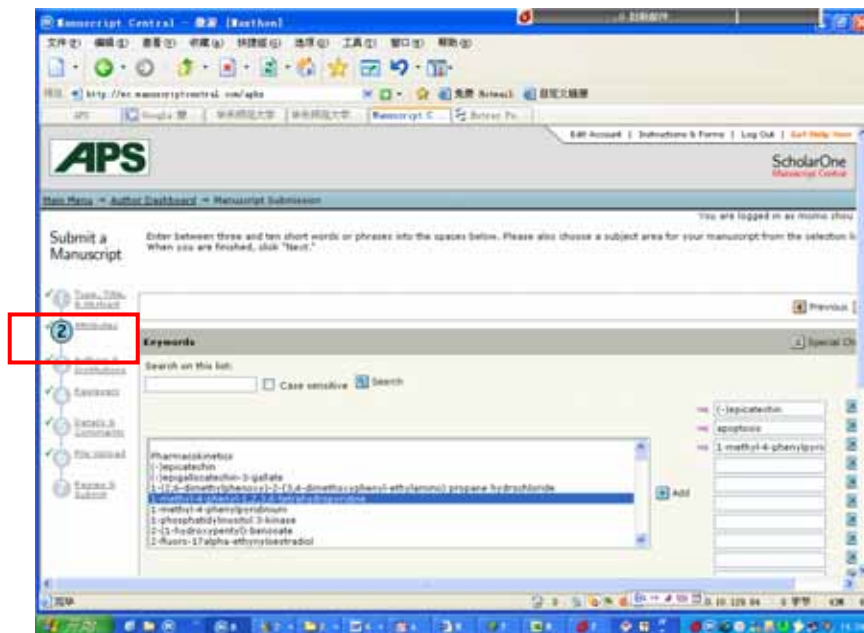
Manuscript Central - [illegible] [Maxthon]

文件(F) 编辑(E) 查看(V) 收藏(A) 快捷组(G) 选项(O) 工具(T) 窗口(W) 帮助(H)

http://mc.manuscriptcentral.com/aphs

APS | Google 搜 | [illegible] | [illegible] | Manuscript C | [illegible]

Edit Account | Instructions & Forms | Log Out | Get Help Now

APS

ScholarOne
Manuscript Central

Main Menu → Author Dashboard → Manuscript Submission

You are logged in as moimo zhou

Submit a Manuscript

Enter between three and ten short words or phrases into the spaces below. Please also choose a subject area for your manuscript from the selection li When you are finished, click "Next."

Type, Title, & Abstract

2 Attributes

Authors & Institutions

Reviewers

Details & Comments

File Upload

Review & Submit

Previous

Keywords

Special Ch

Search on this list:

Case sensitive Search

Pharmacokinetics
(-)epicatechin
(-)epigallocatechin-3-gallate
1-[2,6-dimethylphenoxy]-2-(3,4-dimethoxyphenyl-ethylamino) propane hydrochloride
1-methyl-4-phenyl-1,2,3,6-tetrahydropyridine
1-methyl-4-phenylpyridinium
1-phosphatidylinositol 3-kinase
1-[1-hydroxypentyl]-benzoate
1-fluoro-17alpha-ethynylestradiol

Add

(-)epicatechin
apoptosis
1-methyl-4-phenylpyri

完毕